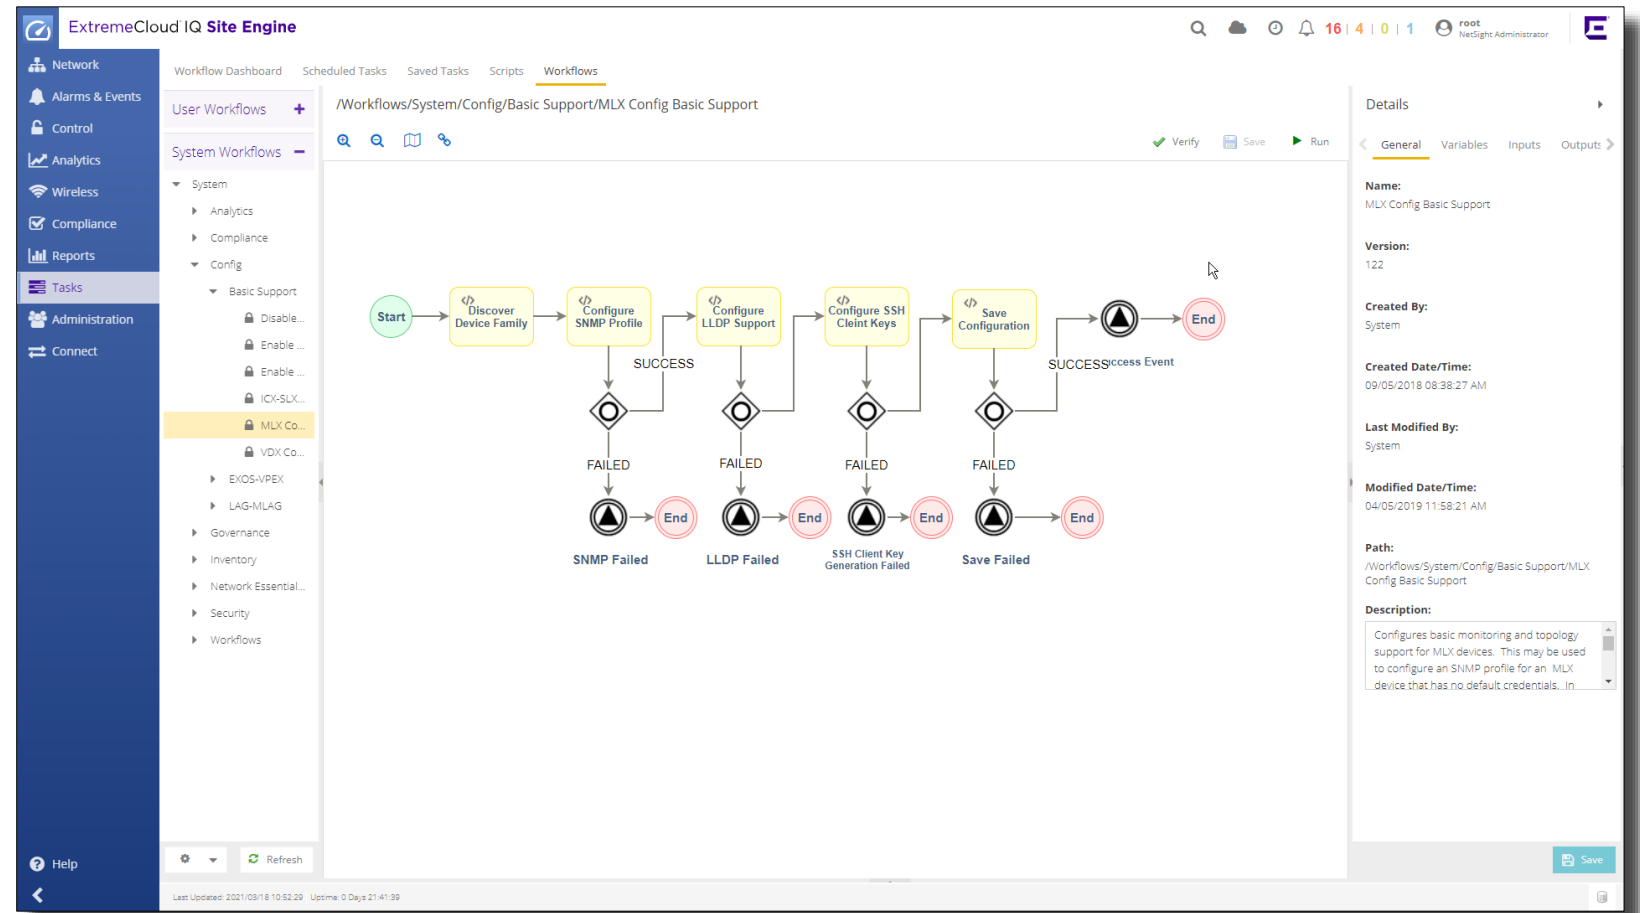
ExtremeCloud IQ Site Engine

16 | 4 | 0 | 1

root
NetSight Administrator

Network
Alarms & Events
Control
Analytics
Wireless
Compliance
Reports
Tasks
Administration
Connect

Workflow Dashboard   Scheduled Tasks   Saved Tasks   Scripts   Workflows

User Workflows +

System Workflows −

System
Analytics
Compliance
Config
Basic Support
Disable...
Enable ...
Enable ...
ICX-SLX...
MLX Co...
VDX Co...
EXOS-VPEX
LAG-MLAG
Governance
Inventory
Network Essential...
Security
Workflows

/Workflows/System/Config/Basic Support/MLX Config Basic Support

Verify   Save   Run

Start
Discover Device Family
Configure SNMP Profile
Configure LLDP Support
Configure SSH Cleint Keys
Save Configuration
End
SUCCESS
SUCCESS Success Event
FAILED
FAILED
FAILED
FAILED
End
End
End
End
SNMP Failed
LLDP Failed
SSH Client Key Generation Failed
Save Failed

Details

General   Variables   Inputs   Outputs

Name:
MLX Config Basic Support

Version:
122

Created By:
System

Created Date/Time:
09/05/2018 08:38:27 AM

Last Modified By:
System

Modified Date/Time:
04/05/2019 11:58:21 AM

Path:
/Workflows/System/Config/Basic Support/MLX Config Basic Support

Description:
Configures basic monitoring and topology support for MLX devices. This may be used to configure an SNMP profile for an MLX device that has no default credentials. In

Save

Help

Refresh

Last Updated: 2021/03/18 10:52:29   Uptime: 0 Days 21:41:39